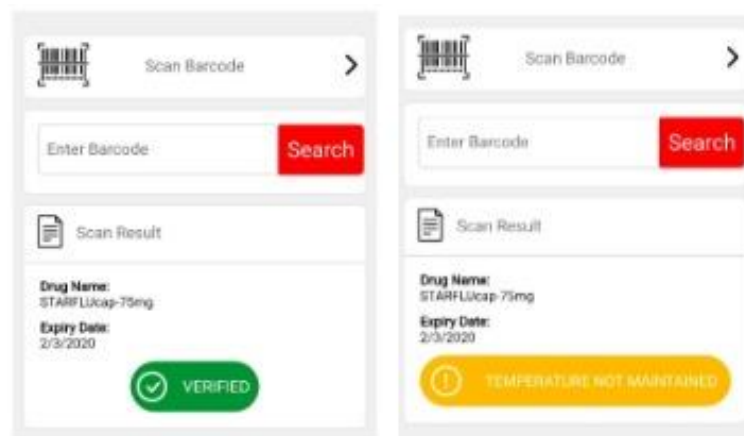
Scan Barcode

Enter Barcode

Search

Scan Result

Drug Name:
STARFLUcap-75mg

Expiry Date:
2/3/2020

VERIFIED

Scan Barcode

Enter Barcode

Search

Scan Result

Drug Name:
STARFLUcap-75mg

Expiry Date:
2/3/2020

TEMPERATURE NOT MAINTAINED